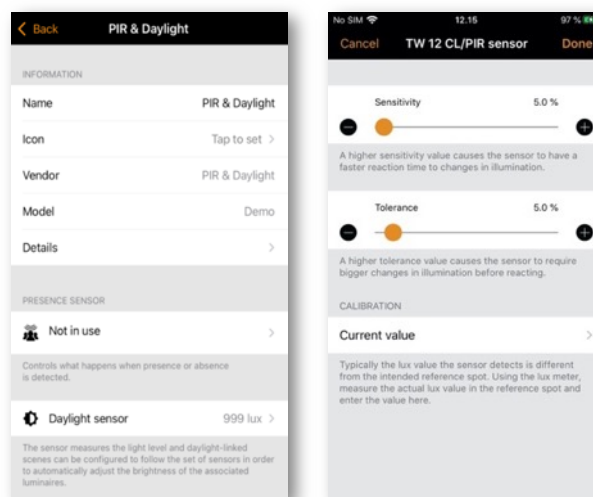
< Back PIR & Daylight

INFORMATION

Name PIR & Daylight

Icon Tap to set >

Vendor PIR & Daylight

Model Demo

Details >

PRESENCE SENSOR

Not in use >

Controls what happens when presence or absence is detected.

Daylight sensor 999 lux >

The sensor measures the light level and daylight-linked scenes can be configured to follow the set of sensors in order to automatically adjust the brightness of the associated luminaires.

No SIM 12.15 97 %

Cancel TW 12 CL/PIR sensor Done

Sensitivity 5.0 %

A higher sensitivity value causes the sensor to have a faster reaction time to changes in illumination.

Tolerance 5.0 %

A higher tolerance value causes the sensor to require bigger changes in illumination before reacting.

CALIBRATION

Current value >

Typically the lux value the sensor detects is different from the intended reference spot. Using the lux meter, measure the actual lux value in the reference spot and enter the value here.